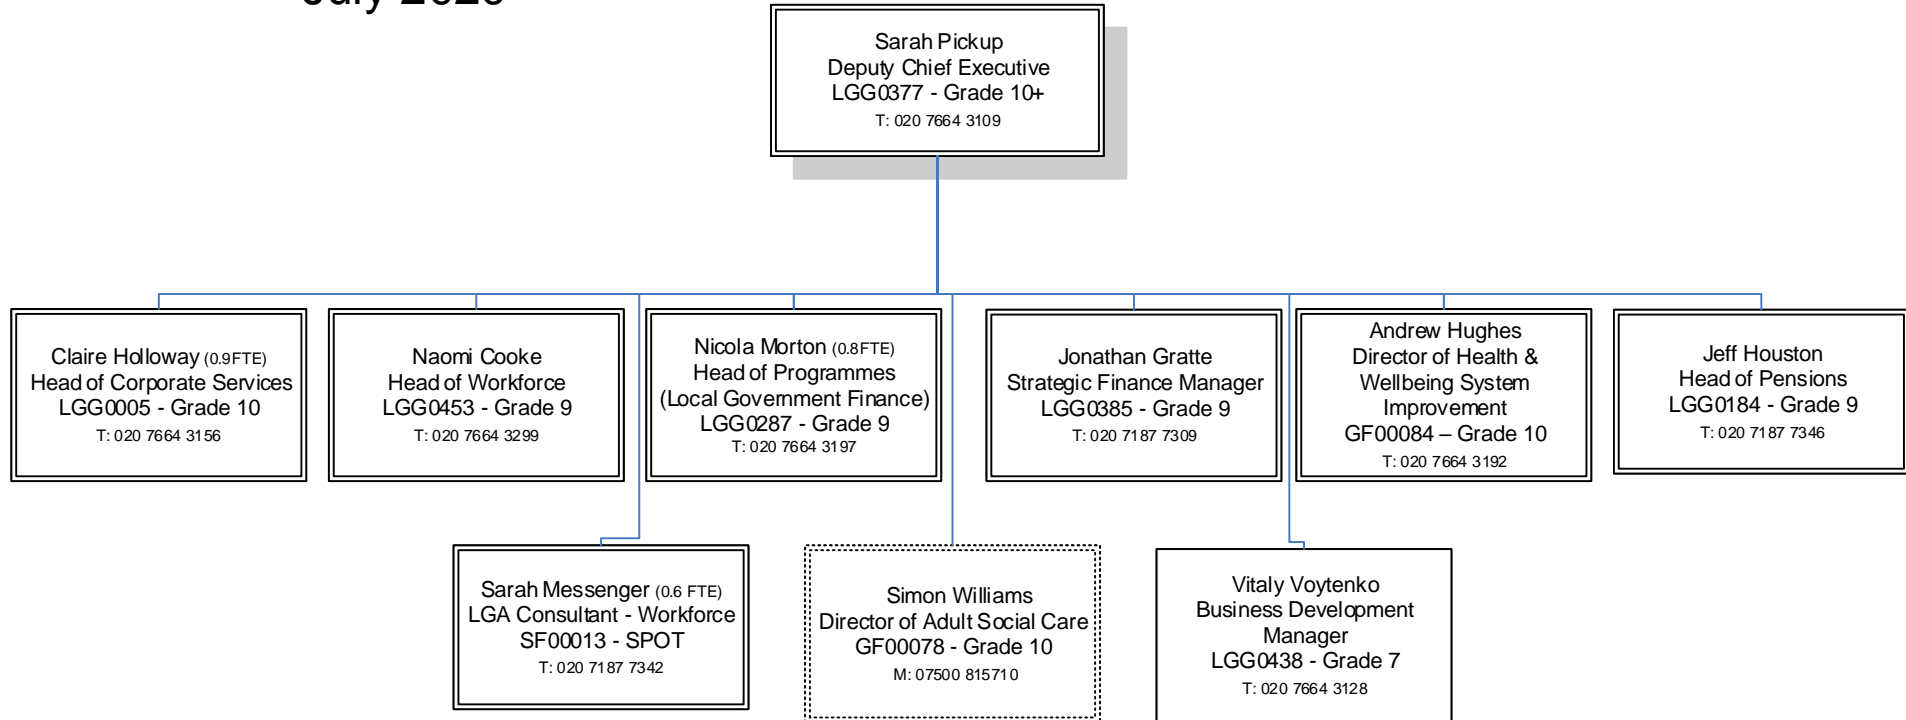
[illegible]

Sarah Pickup
Deputy Chief Executive
LGG0377 - Grade 10+
T: 020 7664 3109

Claire Holloway (0.9FTE)
Head of Corporate Services
LGG0005 - Grade 10
T: 020 7664 3156

Naomi Cooke
Head of Workforce
LGG0453 - Grade 9
T: 020 7664 3299

Nicola Morton (0.8FTE)
Head of Programmes
(Local Government Finance)
LGG0287 - Grade 9
T: 020 7664 3197

Jonathan Gratte
Strategic Finance Manager
LGG0385 - Grade 9
T: 020 7187 7309

Andrew Hughes
Director of Health & Wellbeing System Improvement
GF00084 – Grade 10
T: 020 7664 3192

Jeff Houston
Head of Pensions
LGG0184 - Grade 9
T: 020 7187 7346

Sarah Messenger (0.6 FTE)
LGA Consultant - Workforce
SF00013 - SPOT
T: 020 7187 7342

Simon Williams
Director of Adult Social Care
GF00078 - Grade 10
M: 07500 815710

Vitaly Voytenko
Business Development Manager
LGG0438 - Grade 7
T: 020 7664 3128